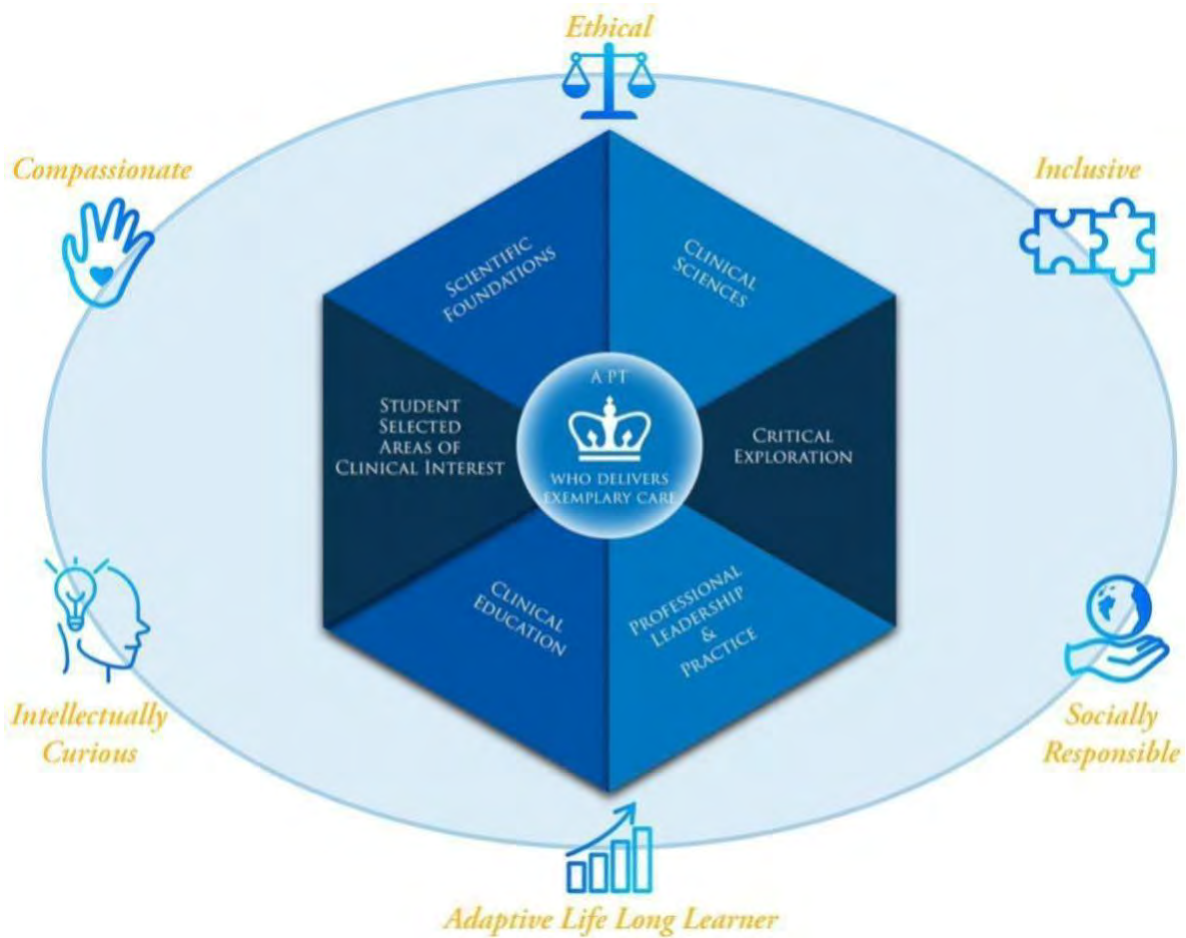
Ethical

Compassionate

Inclusive

Scientific Foundations

Clinical Sciences

Student Selected Areas of Clinical Interest

A PT

WHO DELIVERS EXEMPLARY CARE

Critical Exploration

Clinical Education

Professional Leadership & Practice

Intellectually Curious

Socially Responsible

Adaptive Life Long Learner